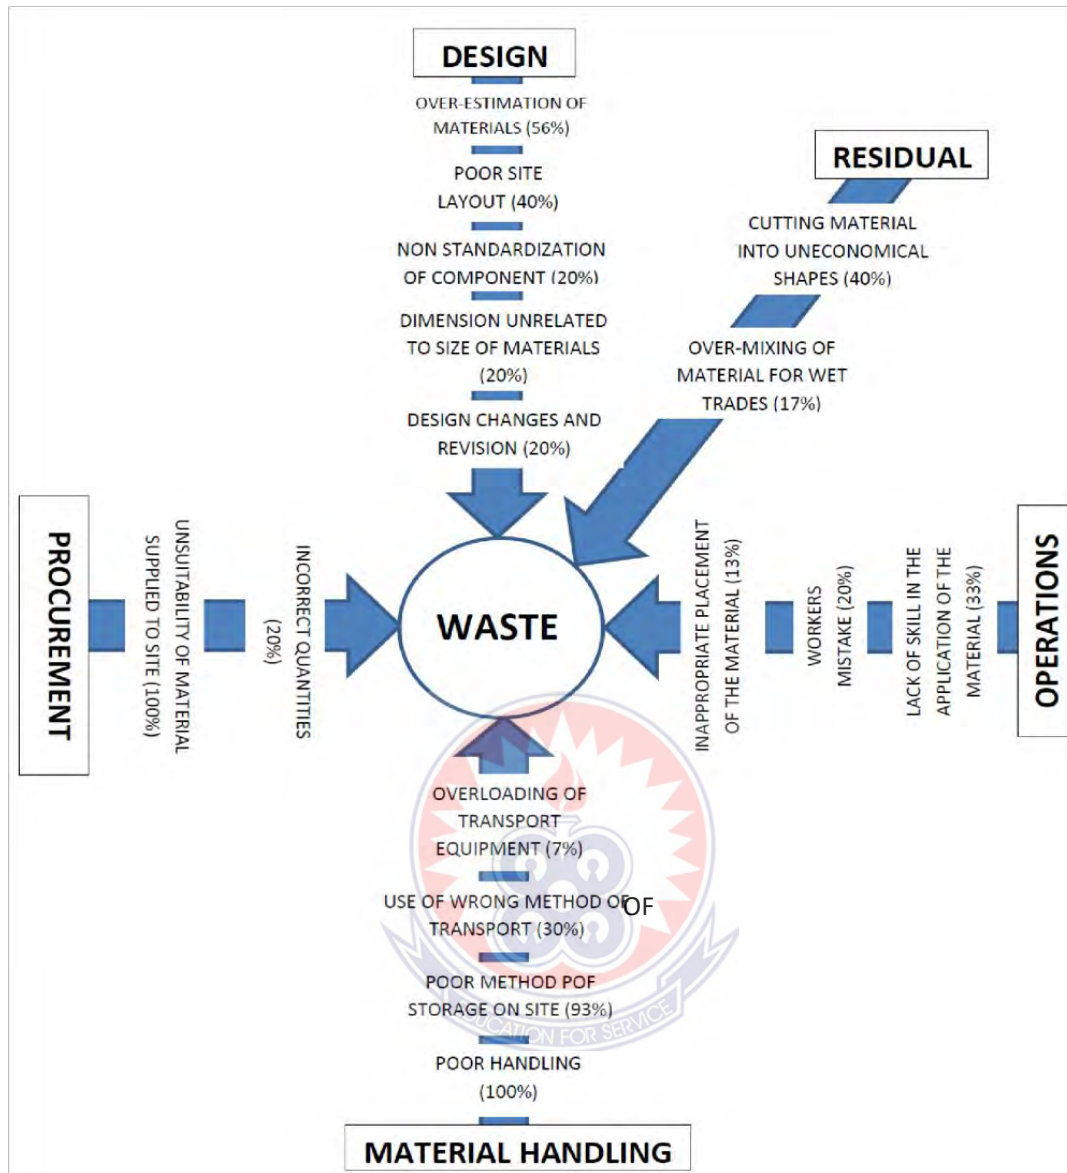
DESIGN

OVER-ESTIMATION OF MATERIALS (56%)

POOR SITE LAYOUT (40%)

NON STANDARDIZATION OF COMPONENT (20%)

DIMENSION UNRELATED TO SIZE OF MATERIALS (20%)

DESIGN CHANGES AND REVISION (20%)

RESIDUAL

CUTTING MATERIAL INTO UNECONOMICAL SHAPES (40%)

OVER-MIXING OF MATERIAL FOR WET TRADES (17%)

PROCUREMENT

UNSUITABILITY OF MATERIAL SUPPLIED TO SITE (100%)

INCORRECT QUANTITIES (20%)

WASTE

INAPPROPRIATE PLACEMENT OF THE MATERIAL (13%)

WORKERS MISTAKE (20%)

LACK OF SKILL IN THE APPLICATION OF THE MATERIAL (33%)

OPERATIONS

OVERLOADING OF TRANSPORT EQUIPMENT (7%)

USE OF WRONG METHOD OF OF TRANSPORT (30%)

POOR METHOD POF STORAGE ON SITE (93%)

POOR HANDLING (100%)

MATERIAL HANDLING

EDUCATION FOR SERVICE